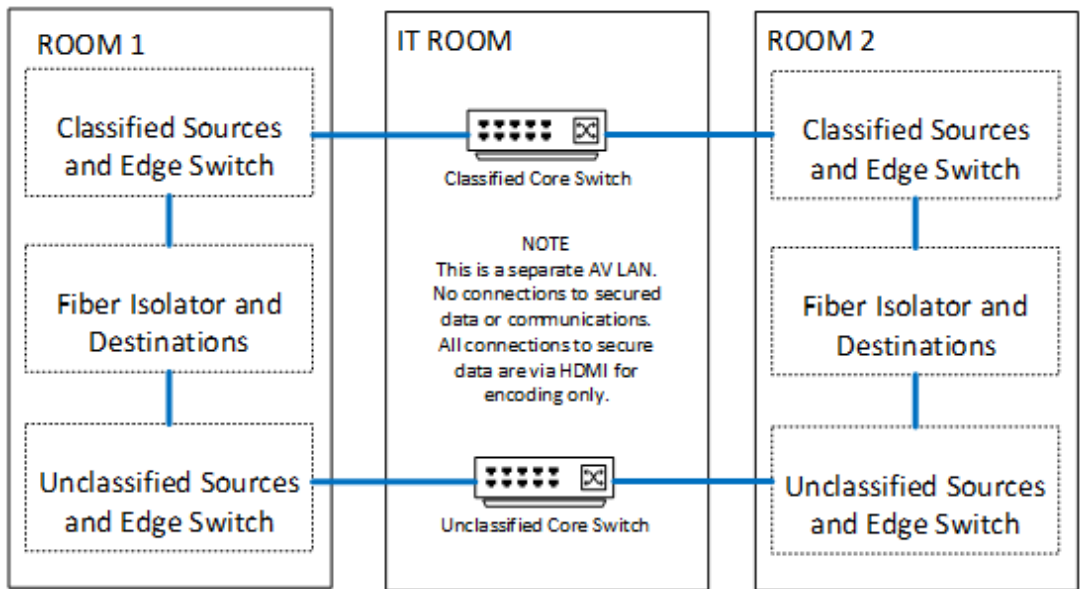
ROOM 1

Classified Sources and Edge Switch

Fiber Isolator and Destinations

Unclassified Sources and Edge Switch

IT ROOM

Classified Core Switch

NOTE
This is a separate AV LAN. No connections to secured data or communications. All connections to secure data are via HDMI for encoding only.

Unclassified Core Switch

ROOM 2

Classified Sources and Edge Switch

Fiber Isolator and Destinations

Unclassified Sources and Edge Switch